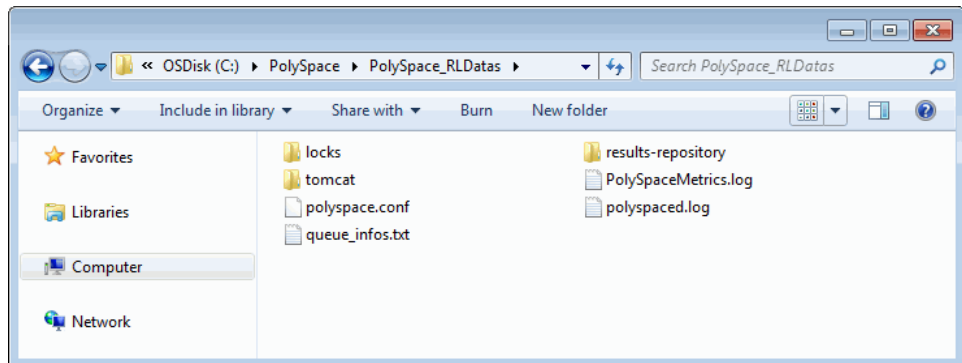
« OSDisk (C:) ▸ PolySpace ▸ PolySpace_RLDatas ▸

Search PolySpace_RLDatas

Organize ▾ Include in library ▾ Share with ▾ Burn New folder

Favorites

Libraries

Computer

Network

locks
tomcat
polyspace.conf
queue_infos.txt

results-repository
PolySpaceMetrics.log
polyspaced.log